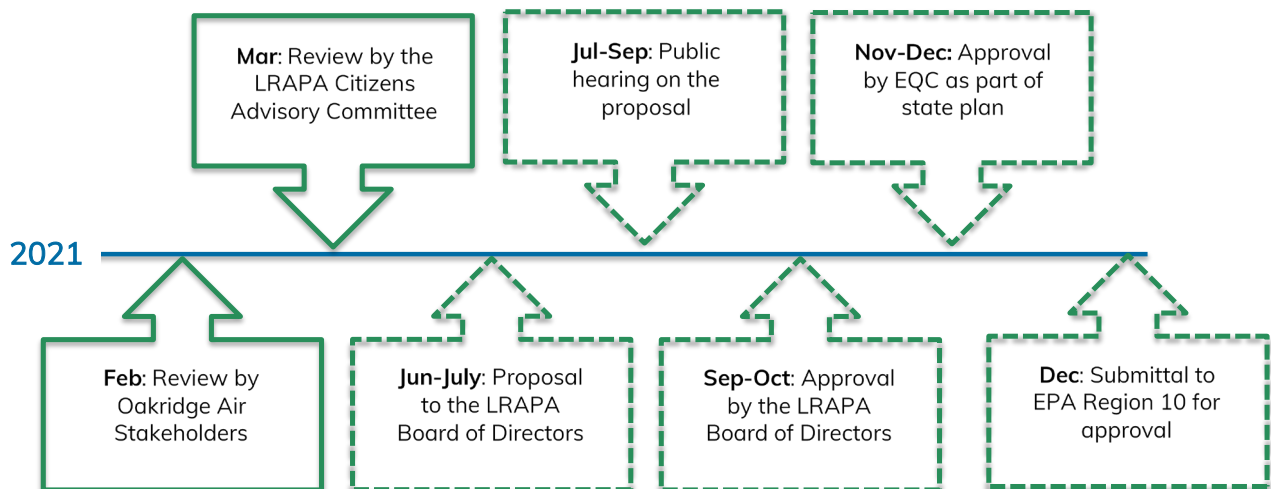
Mar: Review by the LRAPA Citizens Advisory Committee

Jul-Sep: Public hearing on the proposal

Nov-Dec: Approval by EQC as part of state plan

2021

Feb: Review by Oakridge Air Stakeholders

Jun-July: Proposal to the LRAPA Board of Directors

Sep-Oct: Approval by the LRAPA Board of Directors

Dec: Submittal to EPA Region 10 for approval